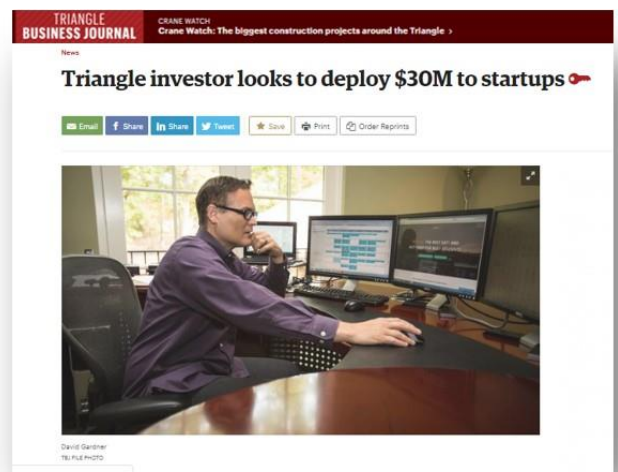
TRIANGLE
BUSINESS JOURNAL

CRANE WATCH
Crane Watch: The biggest construction projects around the Triangle ›

News

Triangle investor looks to deploy $30M to startups

Email | Share | Share | Tweet | Save | Print | Order Reprints

David Gardner
TBJ FILE PHOTO